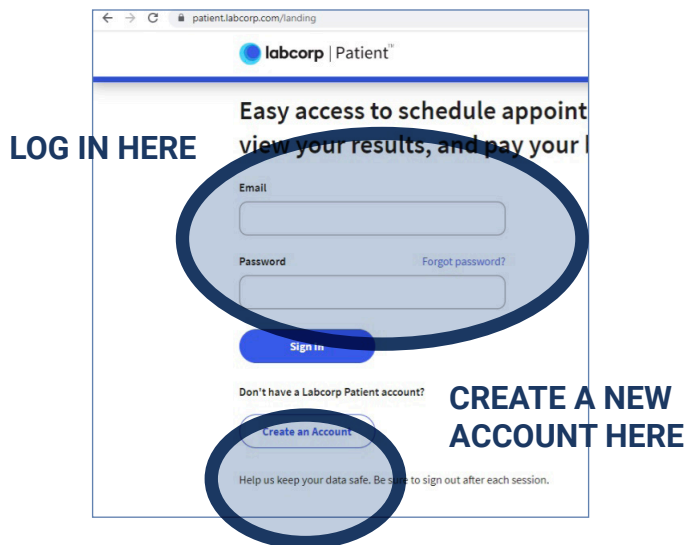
patient.labcorp.com/landing

labcorp | Patient™

Easy access to schedule appoint
view your results, and pay your l

LOG IN HERE

Email

Password

Forgot password?

Sign In

Don't have a Labcorp Patient account?

Create an Account

CREATE A NEW ACCOUNT HERE

Help us keep your data safe. Be sure to sign out after each session.